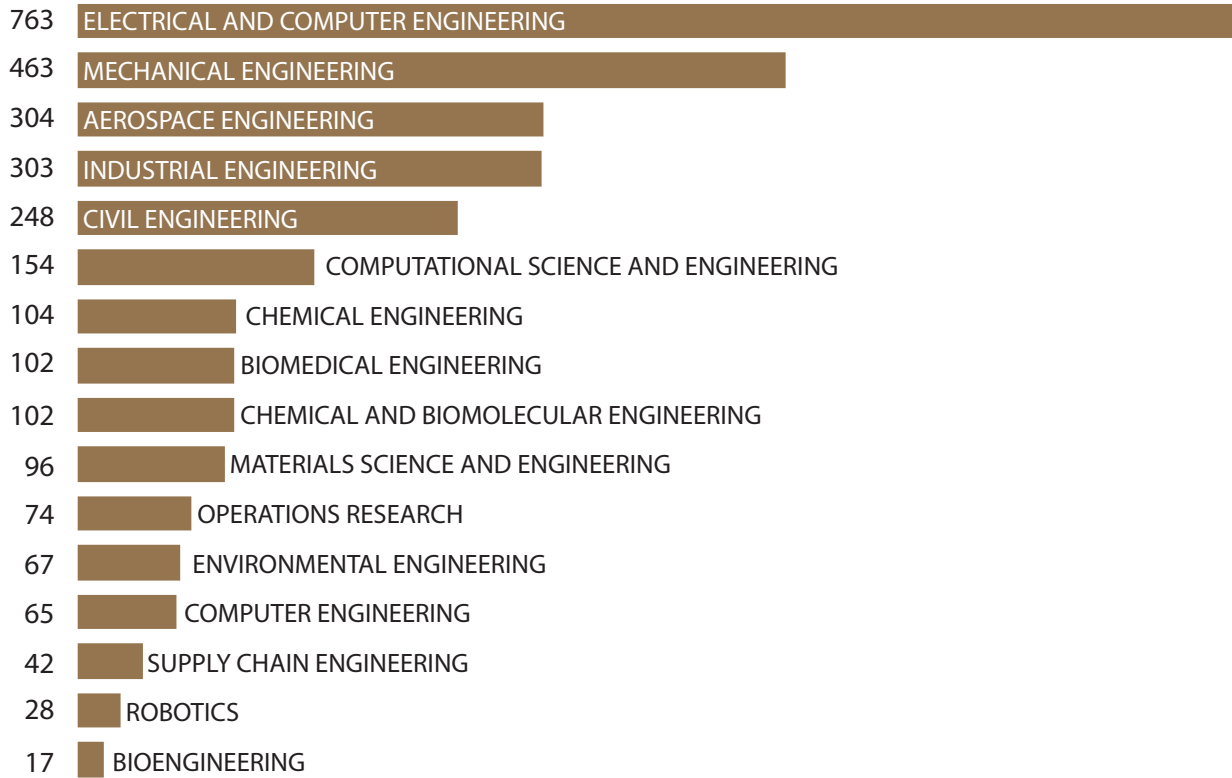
763 ELECTRICAL AND COMPUTER ENGINEERING
463 MECHANICAL ENGINEERING
304 AEROSPACE ENGINEERING
303 INDUSTRIAL ENGINEERING
248 CIVIL ENGINEERING
154 COMPUTATIONAL SCIENCE AND ENGINEERING
104 CHEMICAL ENGINEERING
102 BIOMEDICAL ENGINEERING
102 CHEMICAL AND BIOMOLECULAR ENGINEERING
96 MATERIALS SCIENCE AND ENGINEERING
74 OPERATIONS RESEARCH
67 ENVIRONMENTAL ENGINEERING
65 COMPUTER ENGINEERING
42 SUPPLY CHAIN ENGINEERING
28 ROBOTICS
17 BIOENGINEERING